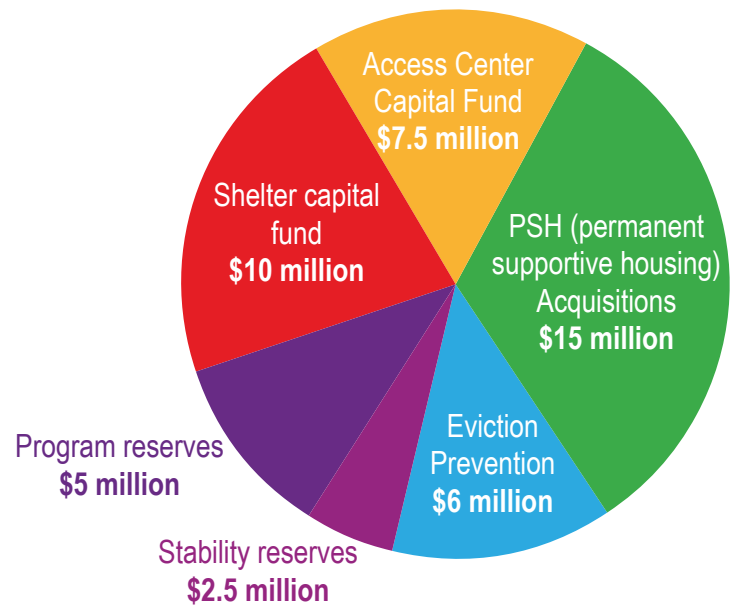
Access Center Capital Fund
$7.5 million

PSH (permanent supportive housing) Acquisitions
$15 million

Eviction Prevention
$6 million

Stability reserves
$2.5 million

Program reserves
$5 million

Shelter capital fund
$10 million